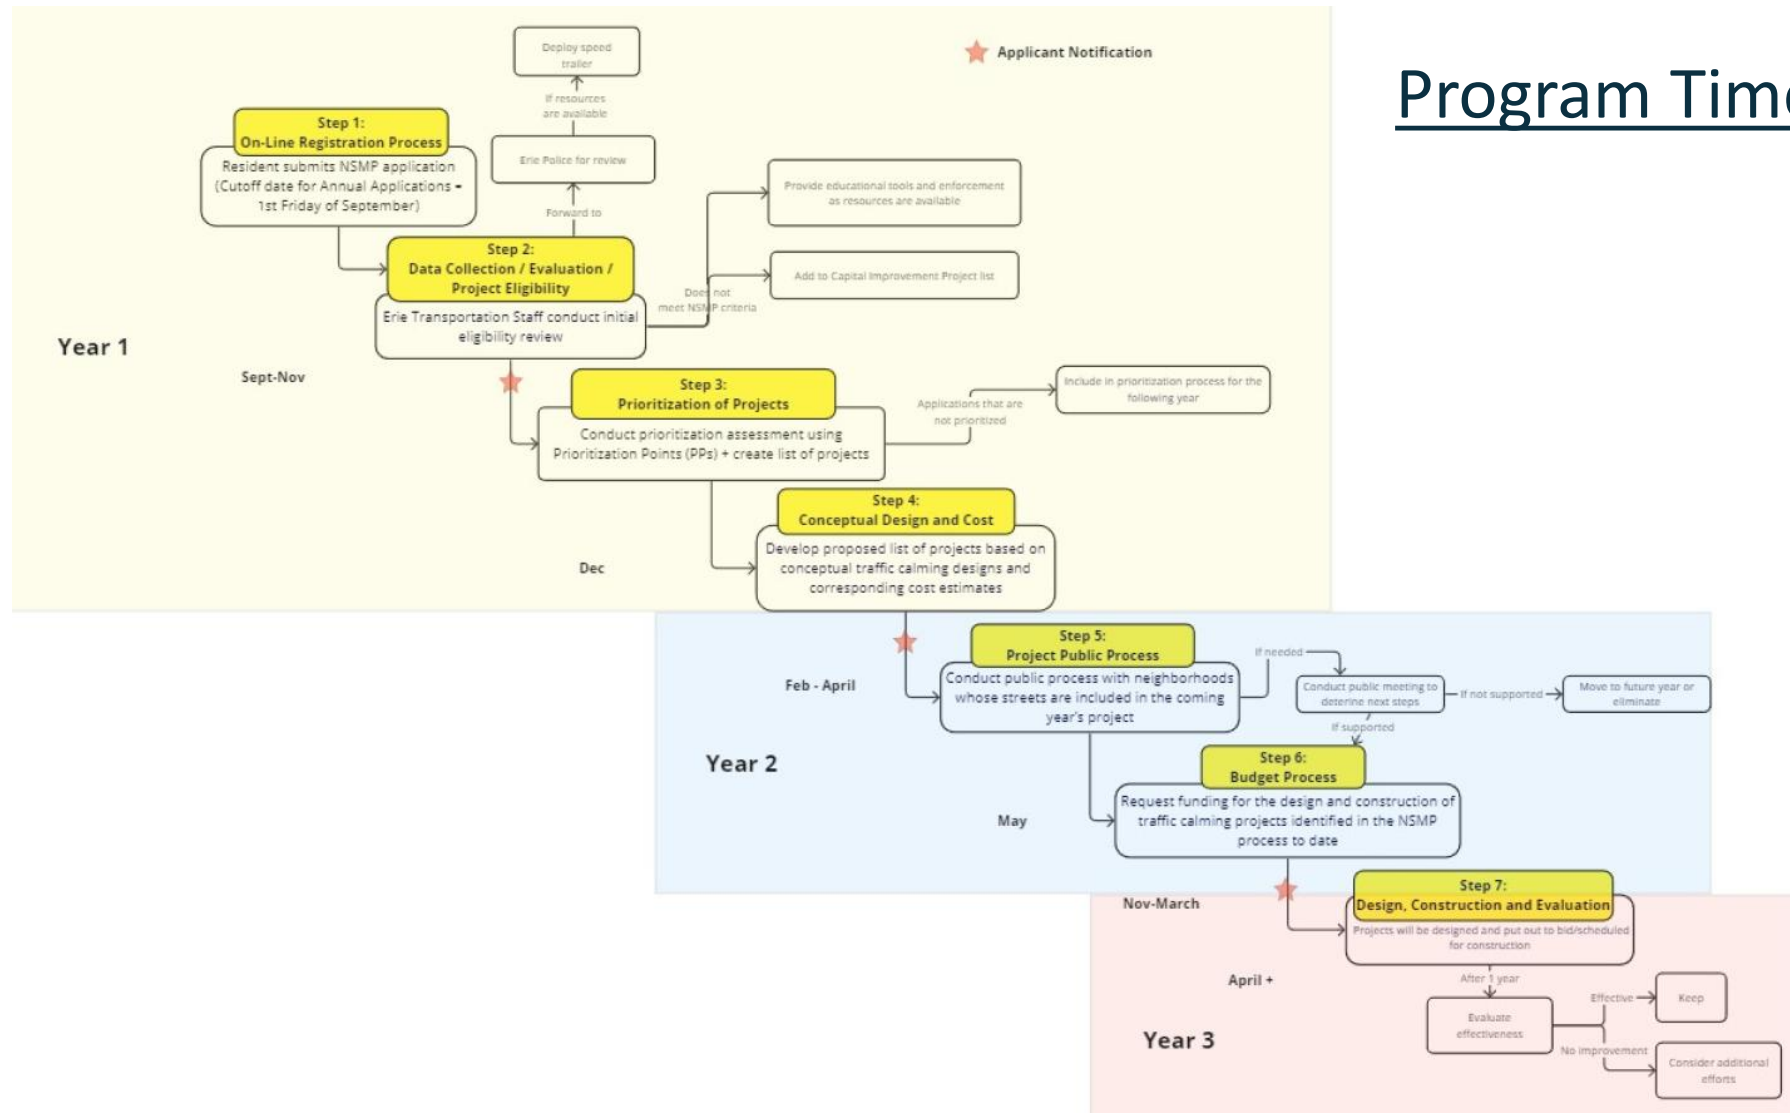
Program Tim

Applicant Notification

Deploy speed trailer

If resources are available

Erie Police for review

Forward to

Step 1:
On-Line Registration Process

Resident submits NSMP application (Cutoff date for Annual Applications - 1st Friday of September)

Step 2:
Data Collection / Evaluation / Project Eligibility

Erie Transportation Staff conduct initial eligibility review

Does not meet NSMP criteria

Provide educational tools and enforcement as resources are available

Add to Capital Improvement Project list

Year 1

Sept-Nov

Step 3:
Prioritization of Projects

Conduct prioritization assessment using Prioritization Points (PPs) + create list of projects

Applications that are not prioritized

Include in prioritization process for the following year

Step 4:
Conceptual Design and Cost

Develop proposed list of projects based on conceptual traffic calming designs and corresponding cost estimates

Dec

Step 5:
Project Public Process

Conduct public process with neighborhoods whose streets are included in the coming year's project

Feb - April

If needed

Conduct public meeting to deterine next steps

If not supported

Move to future year or eliminate

If supported

Year 2

Step 6:
Budget Process

Request funding for the design and construction of traffic calming projects identified in the NSMP process to date

May

Nov-March

Step 7:
Design, Construction and Evaluation

Projects will be designed and put out to bid/scheduled for construction

April +

After 1 year

Evaluate effectiveness

Effective

Keep

No improvement

Consider additional efforts

Year 3